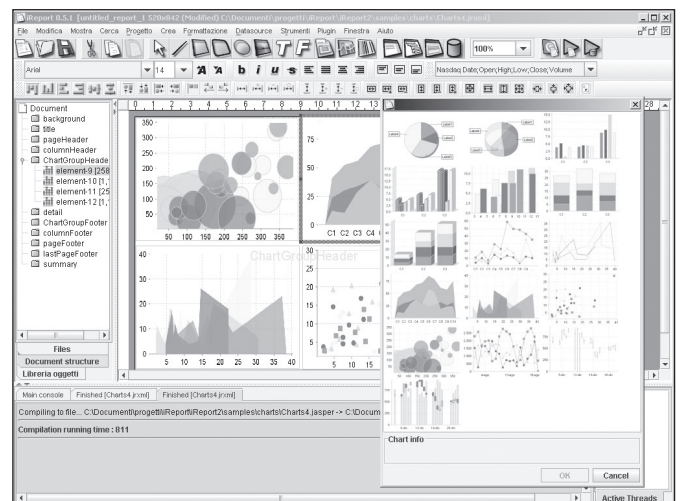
iReport 0.5.1 [untitled_report_1 520x842 (Modified) C:\Documenti\progetti\iReport\iReport2\samples\charts\Charts4.jrxml]

File Modifica Mostra Cerca Progetto Crea Formattazione Datasource Strumenti Plugin Finestra Aiuto

100%

Arial 14

Nasdaq Date;Open;High;Low;Close;Volume

Document
background
title
pageHeader
columnHeader
ChartGroupHeader
element-9 [258
element-10 [1,
element-11 [25
element-12 [1,
detail
ChartGroupFooter
columnFooter
pageFooter
lastPageFooter
summary

Files
Document structure
Libreria oggetti

350
300
250
200
150
100
50
50 100 150 200 250 300 350

75
50
25
0
C1 C2 C3 C4

ChartGroupHeader

40
30
20
10
0
5 10 15 20 25 30 35 40

30
25
20
15
10
5
5 10 15

Chart info

OK Cancel

Main console Finished [Charts4.jrxml] Finished [Charts4.jrxml]

Compiling to file... C:\Documenti\progetti\iReport\iReport2\samples\charts\Charts4.jasper -> C:\Documen

Compilation running time : 811

Active Threads